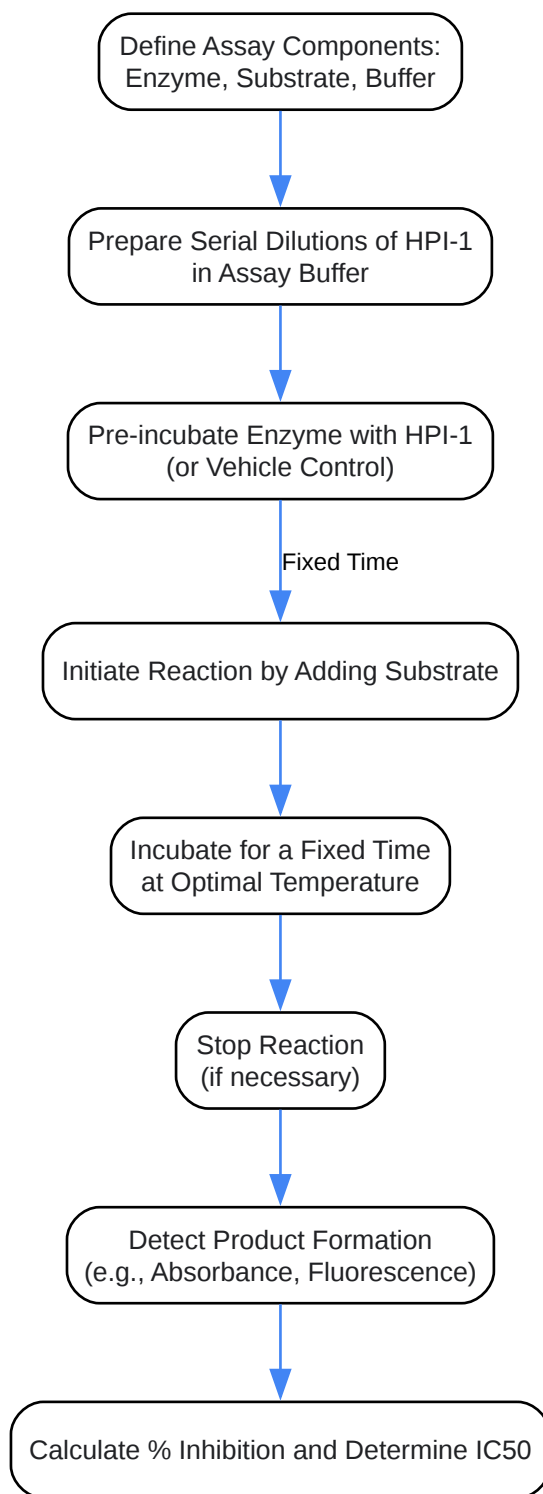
Define Assay Components: Enzyme, Substrate, Buffer

Prepare Serial Dilutions of HPI-1 in Assay Buffer

Pre-incubate Enzyme with HPI-1 (or Vehicle Control)

Fixed Time

Initiate Reaction by Adding Substrate

Incubate for a Fixed Time at Optimal Temperature

Stop Reaction (if necessary)

Detect Product Formation (e.g., Absorbance, Fluorescence)

Calculate % Inhibition and Determine IC50